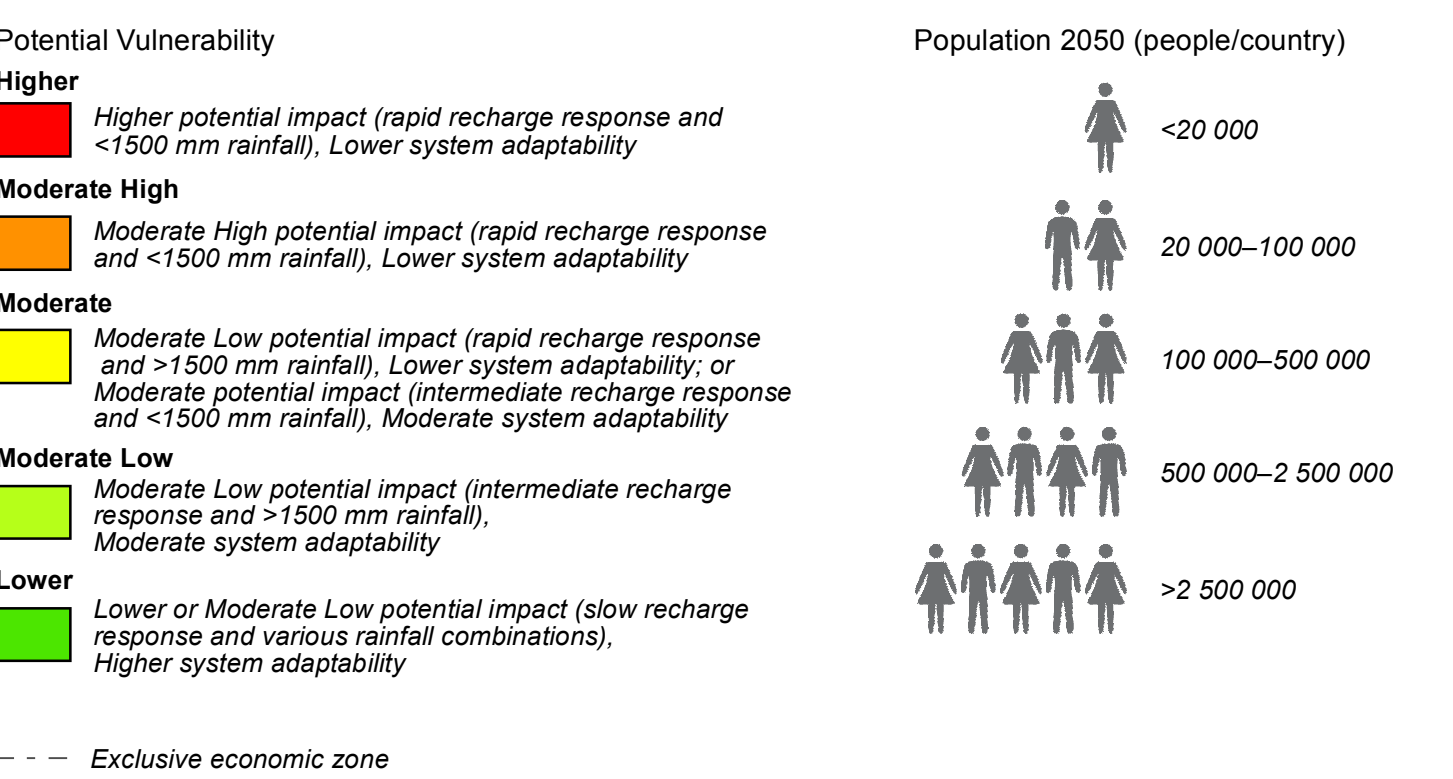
Potential Vulnerability

Higher

Higher potential impact (rapid recharge response and <1500 mm rainfall), Lower system adaptability

Moderate High

Moderate High potential impact (rapid recharge response and <1500 mm rainfall), Lower system adaptability

Moderate

Moderate Low potential impact (rapid recharge response and >1500 mm rainfall), Lower system adaptability; or Moderate potential impact (intermediate recharge response and <1500 mm rainfall), Moderate system adaptability

Moderate Low

Moderate Low potential impact (intermediate recharge response and >1500 mm rainfall), Moderate system adaptability

Lower

Lower or Moderate Low potential impact (slow recharge response and various rainfall combinations), Higher system adaptability

Exclusive economic zone

Population 2050 (people/country)

<20 000

20 000–100 000

100 000–500 000

500 000–2 500 000

>2 500 000